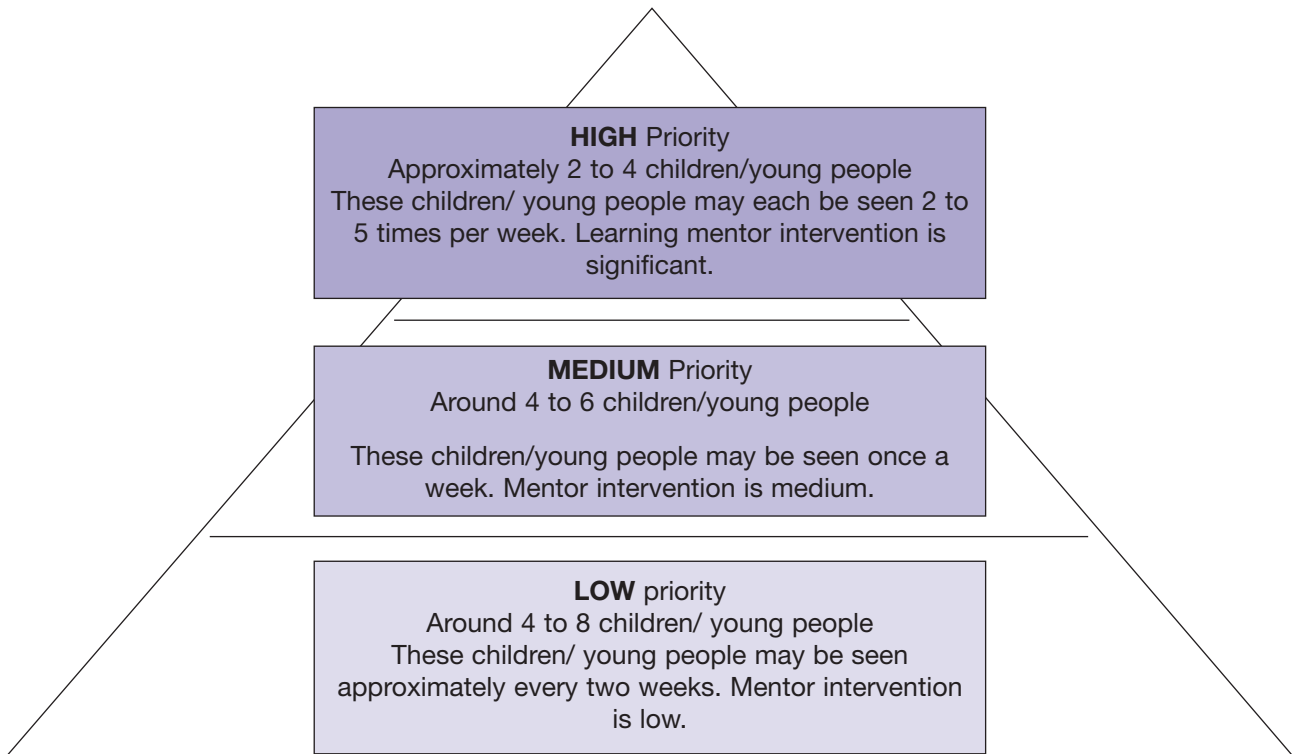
**HIGH** Priority
Approximately 2 to 4 children/young people
These children/ young people may each be seen 2 to 5 times per week. Learning mentor intervention is significant.

**MEDIUM** Priority
Around 4 to 6 children/young people

These children/young people may be seen once a week. Mentor intervention is medium.

**LOW** priority
Around 4 to 8 children/ young people
These children/ young people may be seen approximately every two weeks. Mentor intervention is low.